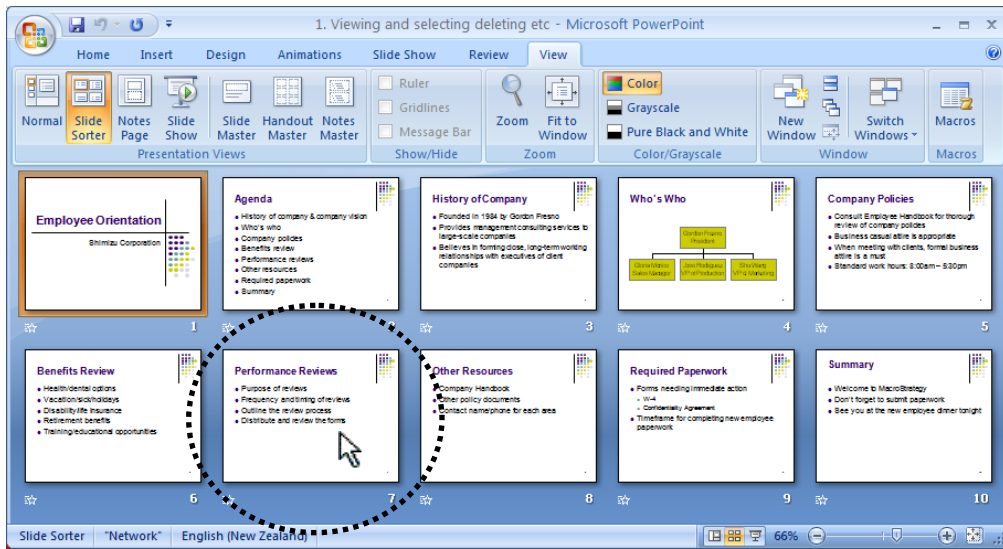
1. Viewing and selecting deleting etc - Microsoft PowerPoint

Home Insert Design Animations Slide Show Review View

Normal Slide Sorter Notes Page Slide Show Slide Master Handout Master Notes Master
Presentation Views

Ruler Gridlines Message Bar
Show/Hide

Zoom Fit to Window
Zoom

Color Grayscale Pure Black and White
Color/Grayscale

New Window Switch Windows
Window

Macros
Macros

Employee Orientation
Shimizu Corporation
1

Agenda
History of company & company vision
Who's who
Company policies
Benefits review
Performance reviews
Other resources
Required paperwork
Summary
2

History of Company
Founded in 1984 by Gordon Fresno
Provides management consulting services to large-scale companies
Believes in forming close, long-term working relationships with executives of client companies
3

Who's Who
Gordon Fresno President
Gloria Matlock Sales Manager
Jose Rodriguez VP of Production
Shu Wang VP of Marketing
4

Company Policies
Consult Employee Handbook for thorough review of company policies
Business casual attire is appropriate
When meeting with clients, formal business attire is a must
Standard work hours: 8:00am – 5:30pm
5

Benefits Review
Health/dental options
Vacation/sick/holidays
Disability/life insurance
Retirement benefits
Training/educational opportunities
6

Performance Reviews
Purpose of reviews
Frequency and timing of reviews
Outline the review process
Distribute and review the forms
7

Other Resources
Company Handbook
Other policy documents
Contact name/phone for each area
8

Required Paperwork
Forms needing immediate action
W-4
Confidentiality Agreement
Timeframe for completing new employee paperwork
9

Summary
Welcome to MacroStrategy
Don't forget to submit paperwork
See you at the new employee dinner tonight
10

Slide Sorter "Network" English (New Zealand) 66%